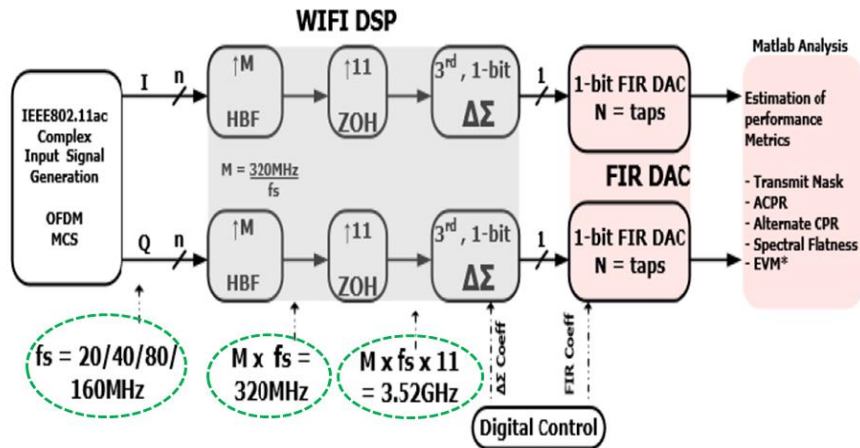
WIFI DSP

Matlab Analysis

IEEE802.11ac Complex Input Signal Generation

OFDM MCS

I n

$\uparrow$M HBF

$\uparrow$11 ZOH

3$^{rd}$, 1-bit $\Delta\Sigma$

1

1-bit FIR DAC N = taps

Estimation of performance Metrics

- Transmit Mask
- ACPR
- Alternate CPR
- Spectral Flatness
- EVM*

M = $\frac{320MHz}{fs}$

FIR DAC

Q n

$\uparrow$M HBF

$\uparrow$11 ZOH

3$^{rd}$, 1-bit $\Delta\Sigma$

1

1-bit FIR DAC N = taps

fs = 20/40/80/ 160MHz

M x fs = 320MHz

M x fs x 11 = 3.52GHz

$\Delta\Sigma$ Coeff

FIR Coeff

Digital Control